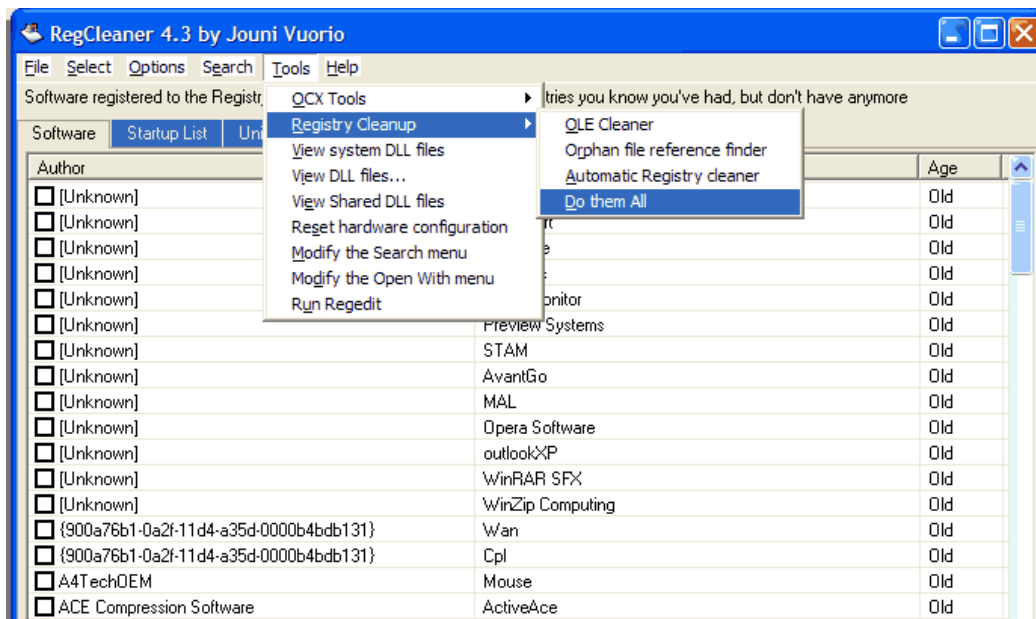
RegCleaner 4.3 by Jouni Vuorio

File Select Options Search Tools Help

Software registered to the Registr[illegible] tries you know you've had, but don't have anymore

Software | Startup List | Un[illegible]

OCX Tools
Registry Cleanup
View system DLL files
View DLL files...
View Shared DLL files
Reset hardware configuration
Modify the Search menu
Modify the Open With menu
Run Regedit

OLE Cleaner
Orphan file reference finder
Automatic Registry cleaner
Do them All

| Author | | Age |
|---|---|---|
| [Unknown] | | Old |
| [Unknown] | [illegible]t | Old |
| [Unknown] | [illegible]e | Old |
| [Unknown] | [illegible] | Old |
| [Unknown] | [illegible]onitor | Old |
| [Unknown] | Preview Systems | Old |
| [Unknown] | STAM | Old |
| [Unknown] | AvantGo | Old |
| [Unknown] | MAL | Old |
| [Unknown] | Opera Software | Old |
| [Unknown] | outlookXP | Old |
| [Unknown] | WinRAR SFX | Old |
| [Unknown] | WinZip Computing | Old |
| {900a76b1-0a2f-11d4-a35d-0000b4bdb131} | Wan | Old |
| {900a76b1-0a2f-11d4-a35d-0000b4bdb131} | Cpl | Old |
| A4TechOEM | Mouse | Old |
| ACE Compression Software | ActiveAce | Old |